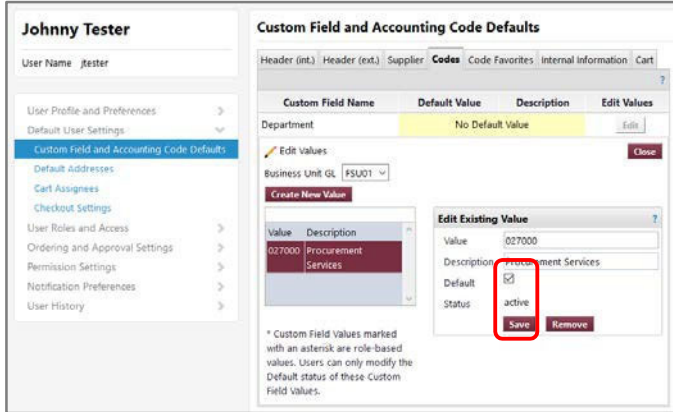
Johnny Tester

User Name jtester

User Profile and Preferences
Default User Settings
Custom Field and Accounting Code Defaults
Default Addresses
Cart Assignees
Checkout Settings
User Roles and Access
Ordering and Approval Settings
Permission Settings
Notification Preferences
User History

Custom Field and Accounting Code Defaults

Header (int.) Header (ext.) Supplier Codes Code Favorites Internal Information Cart

?

| Custom Field Name | Default Value | Description | Edit Values |
|---|---|---|---|
| Department | No Default Value | | Edit |

Edit Values

Close

Business Unit GL FSU01

Create New Value

| Value | Description |
|---|---|
| 027000 | Procurement Services |

* Custom Field Values marked with an asterisk are role-based values. Users can only modify the Default status of these Custom Field Values.

Edit Existing Value ?

Value 027000

Description Procurement Services

Default ☑

Status active

Save Remove